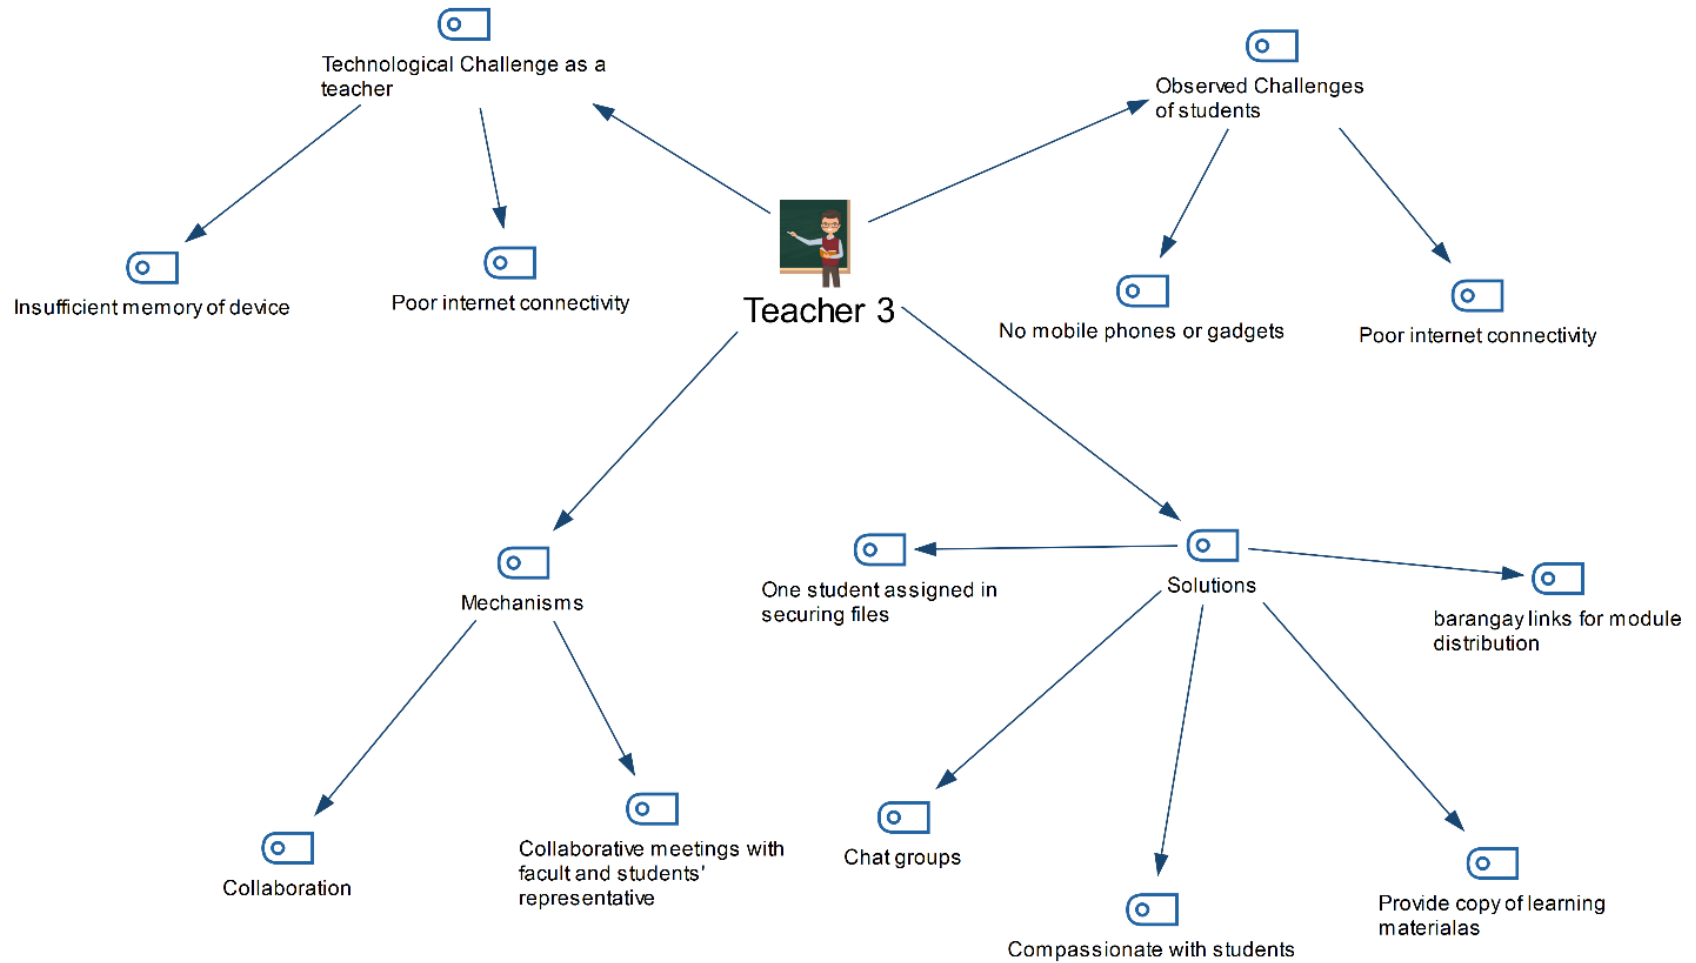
Technological Challenge as a teacher

Observed Challenges of students

Insufficient memory of device

Poor internet connectivity

Teacher 3

No mobile phones or gadgets

Poor internet connectivity

Mechanisms

One student assigned in securing files

Solutions

barangay links for module distribution

Collaboration

Collaborative meetings with facult and students' representative

Chat groups

Compassionate with students

Provide copy of learning materialas